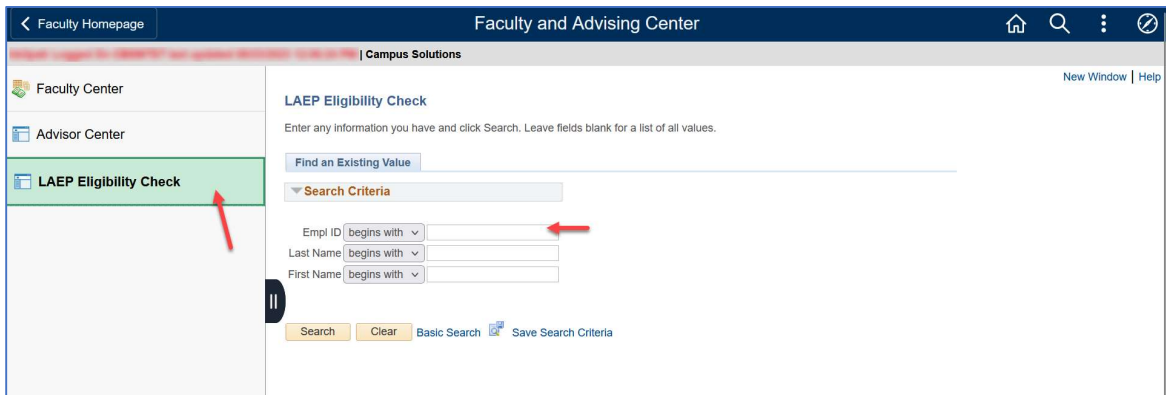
Faculty Homepage

Faculty and Advising Center

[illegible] | Campus Solutions

Faculty Center

Advisor Center

LAEP Eligibility Check

New Window | Help

LAEP Eligibility Check

Enter any information you have and click Search. Leave fields blank for a list of all values.

Find an Existing Value

Search Criteria

Empl ID begins with

Last Name begins with

First Name begins with

Search Clear Basic Search Save Search Criteria